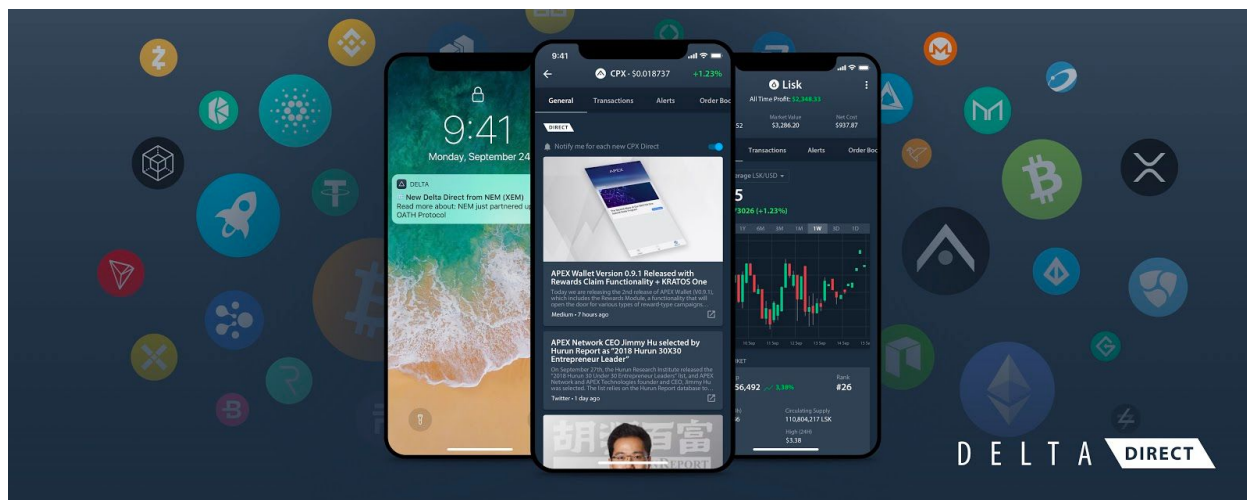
9:41
Monday, September 24

DELTA
New Delta Direct from NEM (XEM)
Read more about: NEM just partnered up
OATH Protocol

9:41
CPX · $0.018737 +1.23%
General Transactions Alerts Order Boo

DIRECT
Notify me for each new CPX Direct

APEX

APEX Wallet Version 0.9.1 Released with Rewards Claim Functionality + KRATOS One
Today we are releasing the 2nd release of APEX Wallet (v0.9.1), which includes the Rewards Module, a functionality that will open the door for various types of reward-type campaigns...
Medium • 7 hours ago

APEX Network CEO Jimmy Hu selected by Hurun Report as "2018 Hurun 30X30 Entrepreneur Leader"
On September 27th, the Hurun Research Institute released the "2018 Hurun 30 Under 30 Entrepreneur Leaders" list, and APEX Network and APEX Technologies founder and CEO, Jimmy Hu was selected. The list relies on the Hurun Report database to...
Twitter • 1 day ago

Lisk
All Time Profit: $2,348.33
52 Market Value $3,286.20 Net Cost $937.87
Transactions Alerts Order Boo
erage LSK/USD
5
3026 (+1.23%)
1Y 6M 3M 1M 1W 3D 1D
RKET
56,492 3.38% Rank #26
Circulating Supply 110,804,217 LSK
High (24H) $3.38

DELTA DIRECT